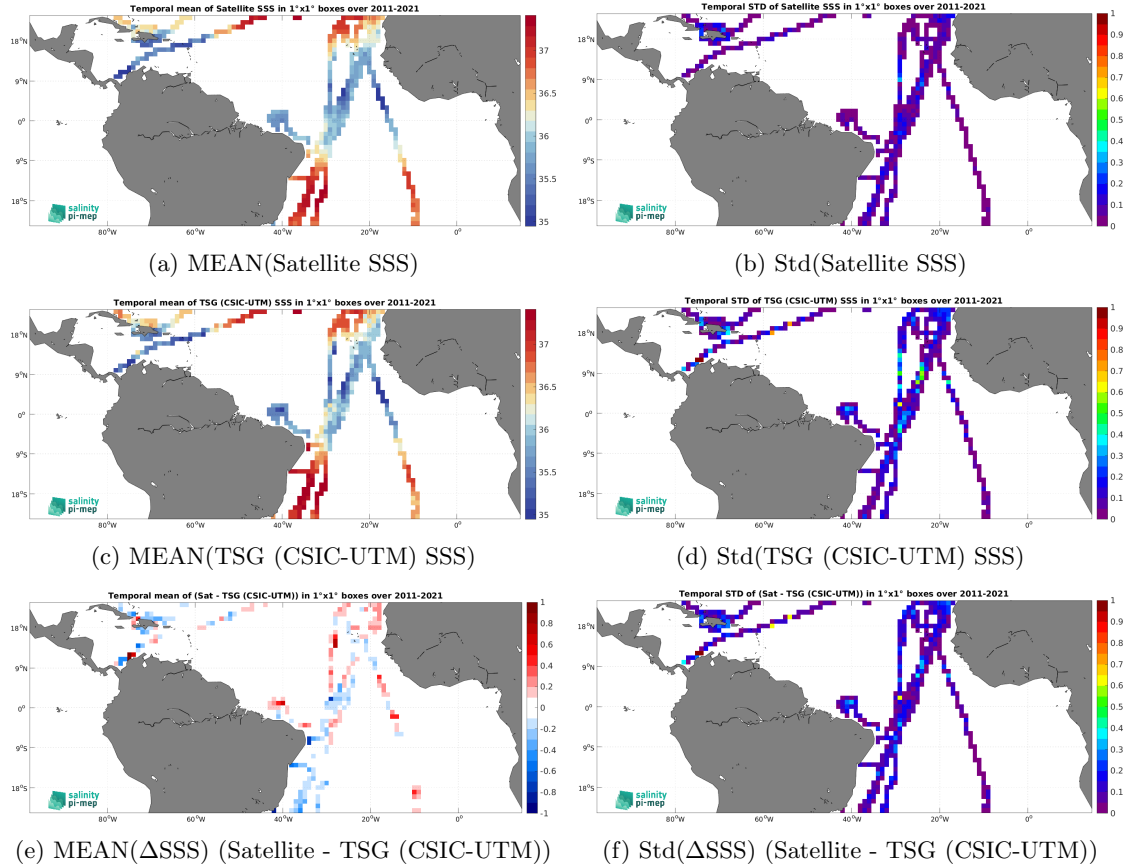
Temporal mean of Satellite SSS in 1°x1° boxes over 2011-2021

18°N
9°N
0°
9°S
18°S
80°W 60°W 40°W 20°W 0°
37
36.5
36
35.5
35
salinity pi-mep

(a) MEAN(Satellite SSS)

Temporal STD of Satellite SSS in 1°x1° boxes over 2011-2021

18°N
9°N
0°
9°S
18°S
80°W 60°W 40°W 20°W 0°
1
0.9
0.8
0.7
0.6
0.5
0.4
0.3
0.2
0.1
0
salinity pi-mep

(b) Std(Satellite SSS)

Temporal mean of TSG (CSIC-UTM) SSS in 1°x1° boxes over 2011-2021

18°N
9°N
0°
9°S
18°S
80°W 60°W 40°W 20°W 0°
37
36.5
36
35.5
35
salinity pi-mep

(c) MEAN(TSG (CSIC-UTM) SSS)

Temporal STD of TSG (CSIC-UTM) SSS in 1°x1° boxes over 2011-2021

18°N
9°N
0°
9°S
18°S
80°W 60°W 40°W 20°W 0°
1
0.9
0.8
0.7
0.6
0.5
0.4
0.3
0.2
0.1
0
salinity pi-mep

(d) Std(TSG (CSIC-UTM) SSS)

Temporal mean of (Sat - TSG (CSIC-UTM)) in 1°x1° boxes over 2011-2021

18°N
9°N
0°
9°S
18°S
80°W 60°W 40°W 20°W 0°
1
0.8
0.6
0.4
0.2
0
-0.2
-0.4
-0.6
-0.8
-1
salinity pi-mep

(e) MEAN(ΔSSS) (Satellite - TSG (CSIC-UTM))

Temporal STD of (Sat - TSG (CSIC-UTM)) in 1°x1° boxes over 2011-2021

18°N
9°N
0°
9°S
18°S
80°W 60°W 40°W 20°W 0°
1
0.9
0.8
0.7
0.6
0.5
0.4
0.3
0.2
0.1
0
salinity pi-mep

(f) Std(ΔSSS) (Satellite - TSG (CSIC-UTM))